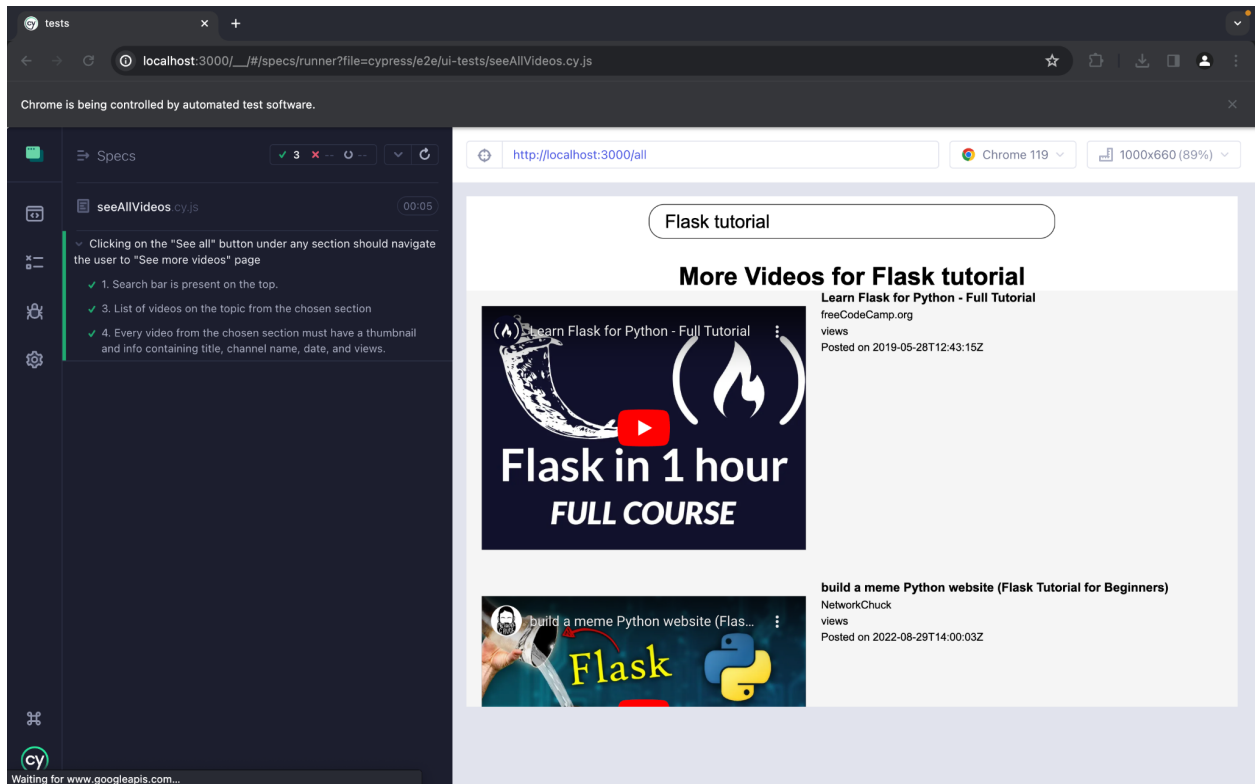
tests ×  +

localhost:3000/__/#/specs/runner?file=cypress/e2e/ui-tests/seeAllVideos.cy.js

Chrome is being controlled by automated test software.

Specs ✓ 3 × -- ○ --

seeAllVideos.cy.js 00:05

Clicking on the "See all" button under any section should navigate the user to "See more videos" page

✓ 1. Search bar is present on the top.

✓ 3. List of videos on the topic from the chosen section

✓ 4. Every video from the chosen section must have a thumbnail and info containing title, channel name, date, and views.

http://localhost:3000/all

Chrome 119

1000x660 (89%)

Flask tutorial

More Videos for Flask tutorial

Learn Flask for Python - Full Tutorial
freeCodeCamp.org
views
Posted on 2019-05-28T12:43:15Z

Learn Flask for Python - Full Tutorial

Flask in 1 hour
FULL COURSE

build a meme Python website (Flask Tutorial for Beginners)
NetworkChuck
views
Posted on 2022-08-29T14:00:03Z

build a meme Python website (Flas...

Flask

Waiting for www.googleapis.com...